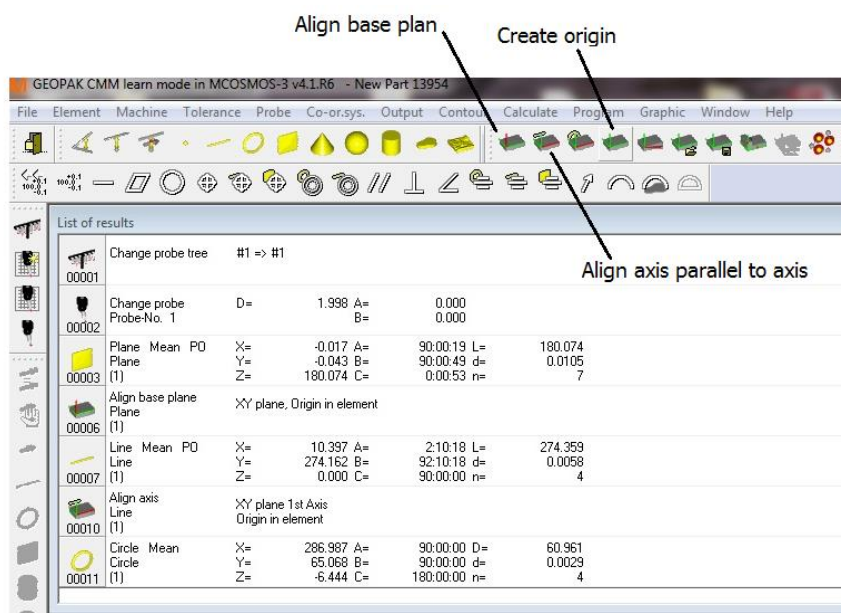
Align base plan

Create origin

GEOPAK CMM learn mode in MCOSMOS-3 v4.1.R6 - New Part 13954

File Element Machine Tolerance Probe Co-or.sys. Output Contour Calculate Program Graphic Window Help

List of results

Align axis parallel to axis

| | | | | | |
|---|---|---|---|---|---|
| 00001 | Change probe tree | #1 => #1 | | | |
| 00002 | Change probe Probe-No. 1 | D= | 1.998 A= B= | 0.000 0.000 | |
| 00003 | Plane Mean PO Plane (1) | X= Y= Z= | -0.017 A= -0.043 B= 180.074 C= | 90:00:19 L= 90:00:49 d= 0:00:53 n= | 180.074 0.0105 7 |
| 00006 | Align base plane Plane (1) | XY plane, Origin in element | | | |
| 00007 | Line Mean PO Line (1) | X= Y= Z= | 10.397 A= 274.162 B= 0.000 C= | 2:10:18 L= 92:10:18 d= 90:00:00 n= | 274.359 0.0058 4 |
| 00010 | Align axis Line (1) | XY plane 1st Axis Origin in element | | | |
| 00011 | Circle Mean Circle (1) | X= Y= Z= | 286.987 A= 65.068 B= -6.444 C= | 90:00:00 D= 90:00:00 d= 180:00:00 n= | 60.961 0.0029 4 |